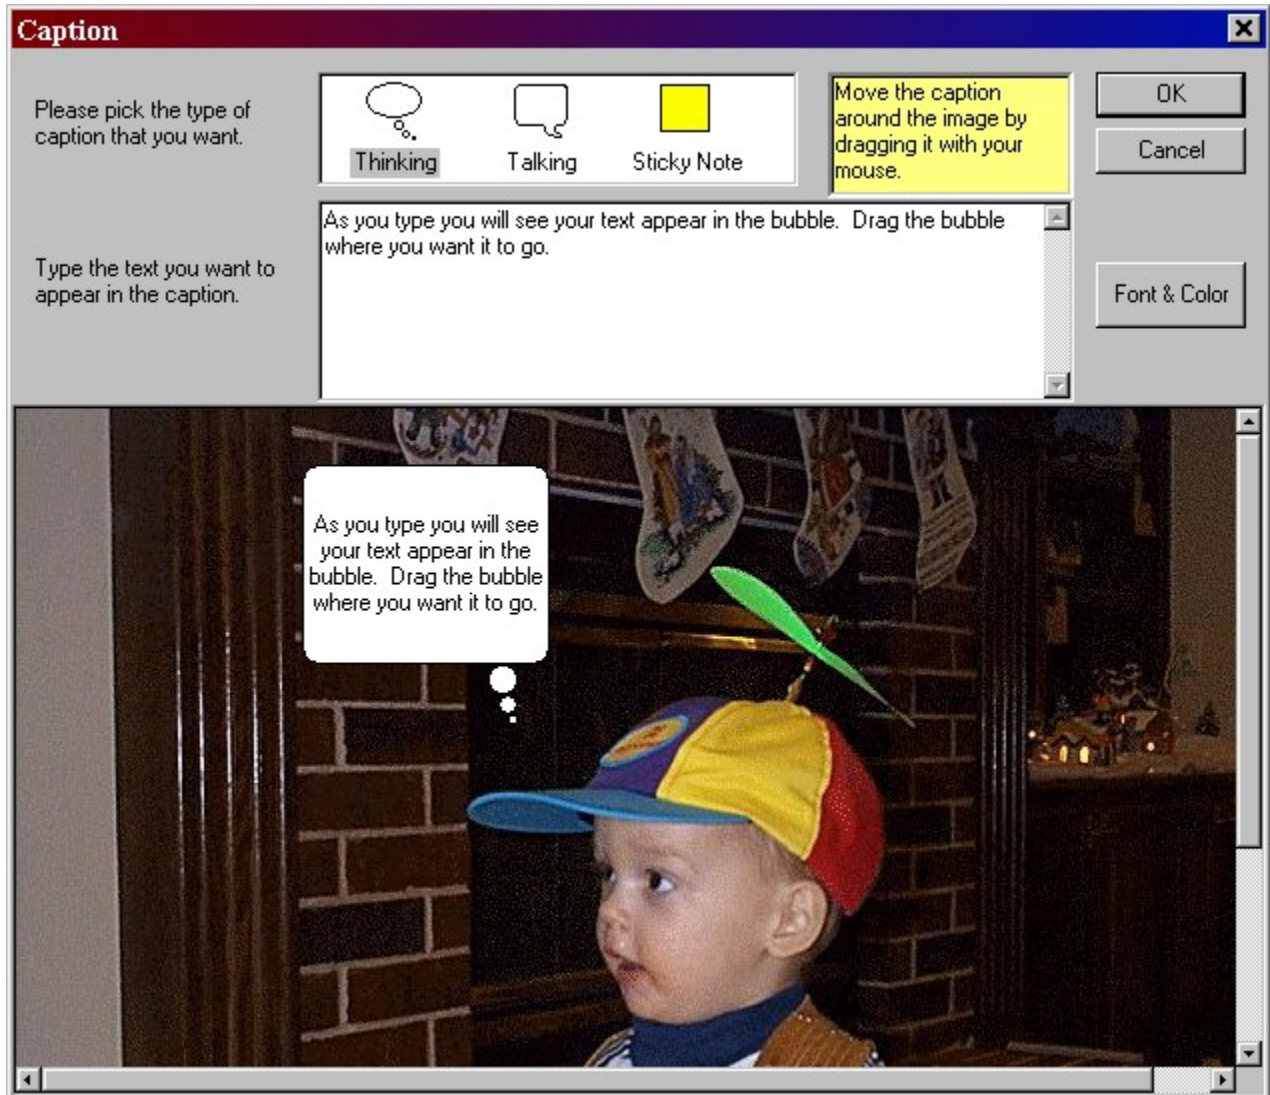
Caption

Please pick the type of caption that you want.

Thinking

Talking

Sticky Note

Move the caption around the image by dragging it with your mouse.

OK

Cancel

Type the text you want to appear in the caption.

As you type you will see your text appear in the bubble.  Drag the bubble where you want it to go.

Font & Color

As you type you will see your text appear in the bubble.  Drag the bubble where you want it to go.